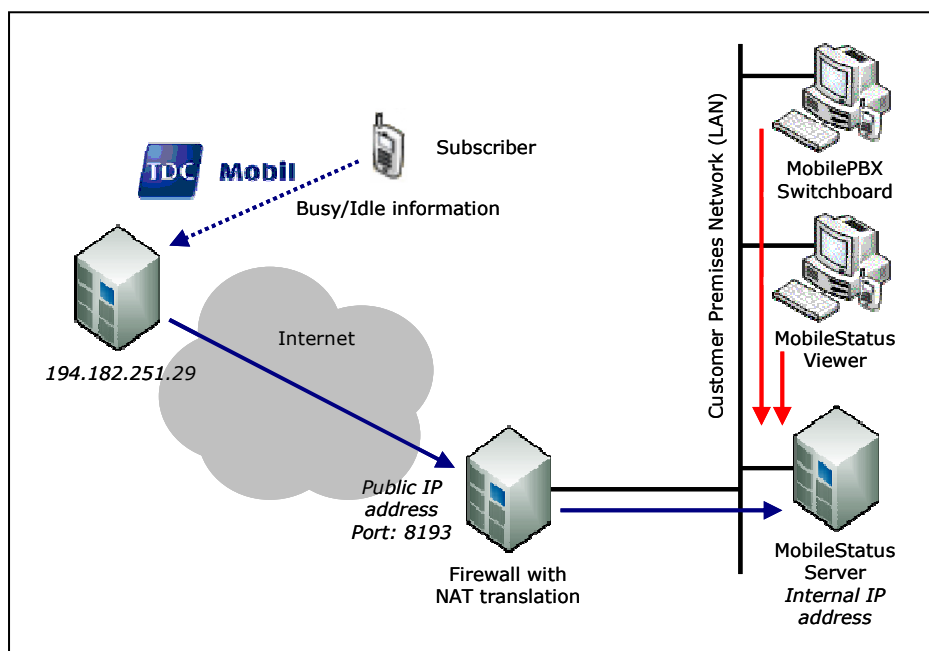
TDC Mobil

Subscriber

Busy/Idle information

Internet

194.182.251.29

Public IP address Port: 8193

Firewall with NAT translation

Customer Premises Network (LAN)

MobilePBX Switchboard

MobileStatus Viewer

MobileStatus Server
Internal IP address